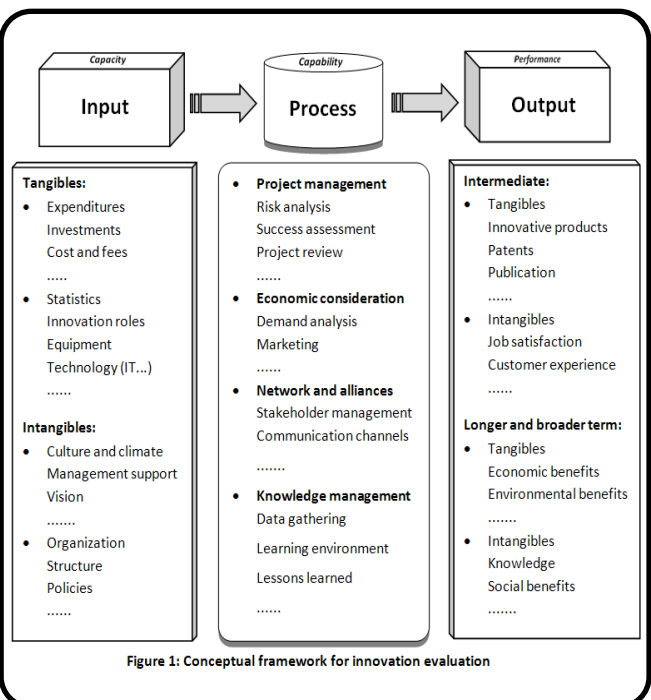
Capacity

Input

Capability

Process

Performance

Output

Tangibles:
- Expenditures
Investments
Cost and fees
.....
- Statistics
Innovation roles
Equipment
Technology (IT...)
......

Intangibles:
- Culture and climate
Management support
Vision
.......
- Organization
Structure
Policies
......

- Project management
Risk analysis
Success assessment
Project review
......
- Economic consideration
Demand analysis
Marketing
......
- Network and alliances
Stakeholder management
Communication channels
.......
- Knowledge management
Data gathering
Learning environment
Lessons learned
......

Intermediate:
- Tangibles
Innovative products
Patents
Publication
......
- Intangibles
Job satisfaction
Customer experience
......

Longer and broader term:
- Tangibles
Economic benefits
Environmental benefits
.......
- Intangibles
Knowledge
Social benefits
.......

Figure 1: Conceptual framework for innovation evaluation